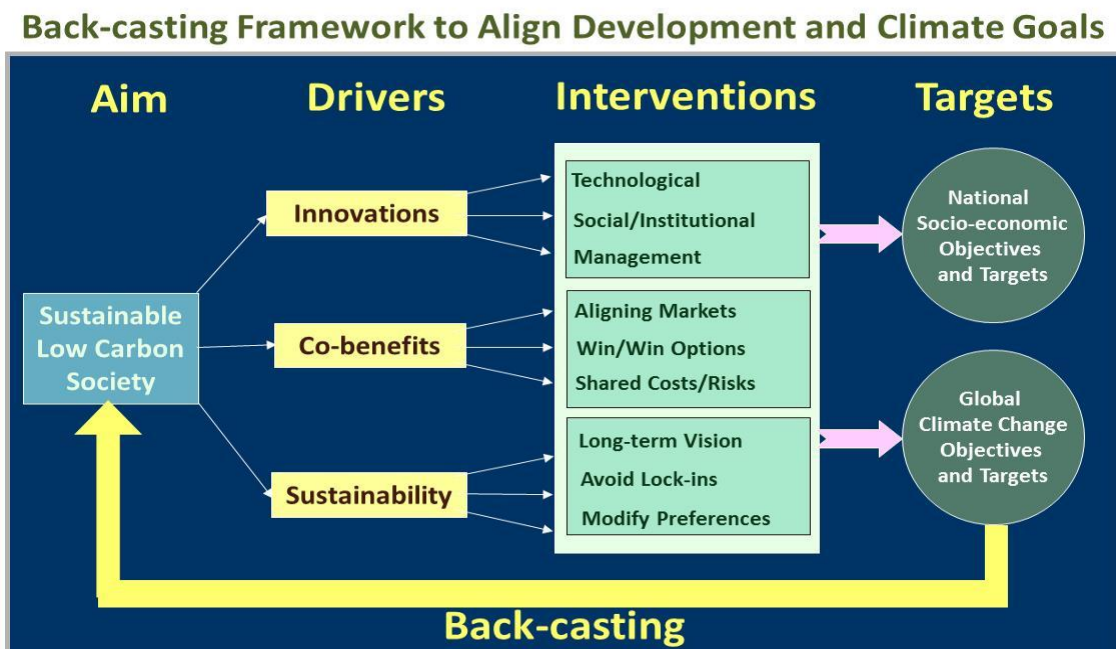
Back-casting Framework to Align Development and Climate Goals

Aim

Drivers

Interventions

Targets

Sustainable Low Carbon Society

Innovations

Co-benefits

Sustainability

Technological
Social/Institutional
Management

Aligning Markets
Win/Win Options
Shared Costs/Risks

Long-term Vision
Avoid Lock-ins
Modify Preferences

National Socio-economic Objectives and Targets

Global Climate Change Objectives and Targets

Back-casting